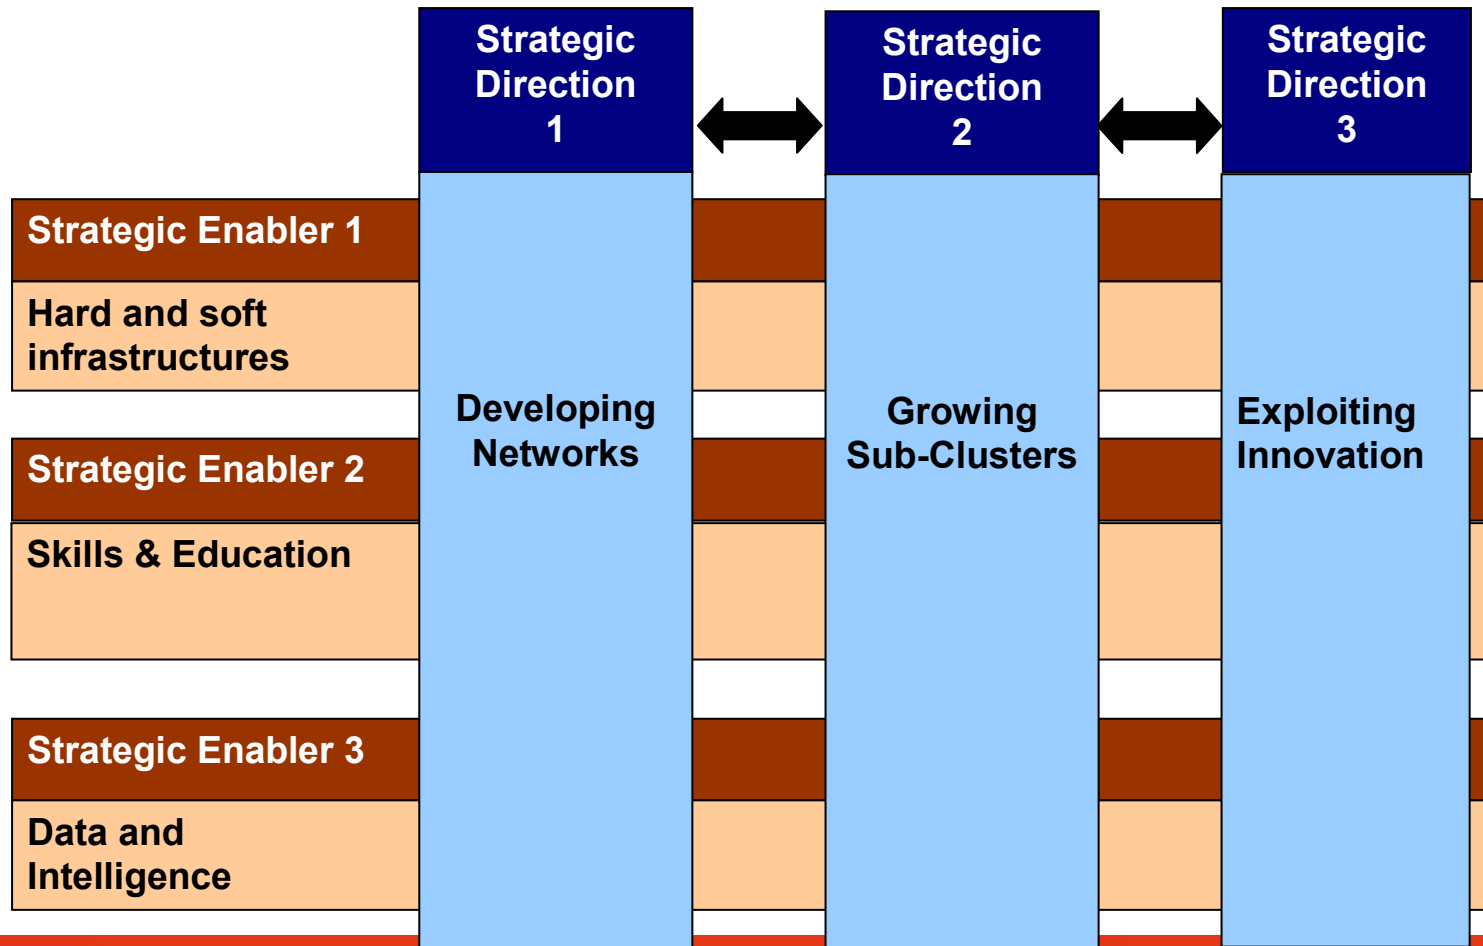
Strategic Direction 1

Strategic Direction 2

Strategic Direction 3

Strategic Enabler 1

Hard and soft infrastructures

Strategic Enabler 2

Skills & Education

Strategic Enabler 3

Data and Intelligence

Developing Networks

Growing Sub-Clusters

Exploiting Innovation